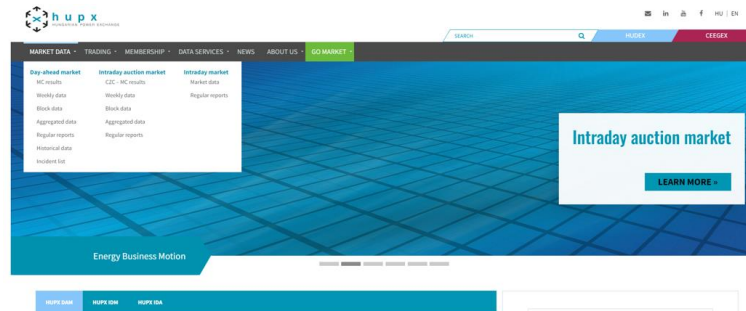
hupx
HUNGARIAN POWER EXCHANGE

HU | EN

SEARCH

HUDEX

CEEGEX

MARKET DATA TRADING MEMBERSHIP DATA SERVICES NEWS ABOUT US GO MARKET

Day-ahead market
MC results
Weekly data
Block data
Aggregated data
Regular reports
Historical data
Incident list

Intraday auction market
C2C - MC results
Weekly data
Block data
Aggregated data
Regular reports

Intraday market
Market data
Regular reports

Intraday auction market

LEARN MORE »

Energy Business Motion

HUPX DAM HUPX IDM HUPX IDA